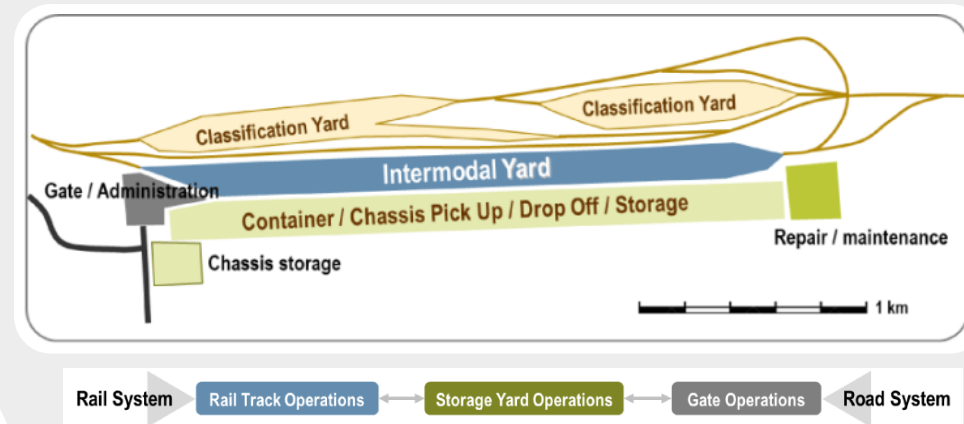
Classification Yard

Classification Yard

Intermodal Yard

Gate / Administration

Container / Chassis Pick Up / Drop Off / Storage

Repair / maintenance

Chassis storage

1 km

Rail System

Rail Track Operations

Storage Yard Operations

Gate Operations

Road System